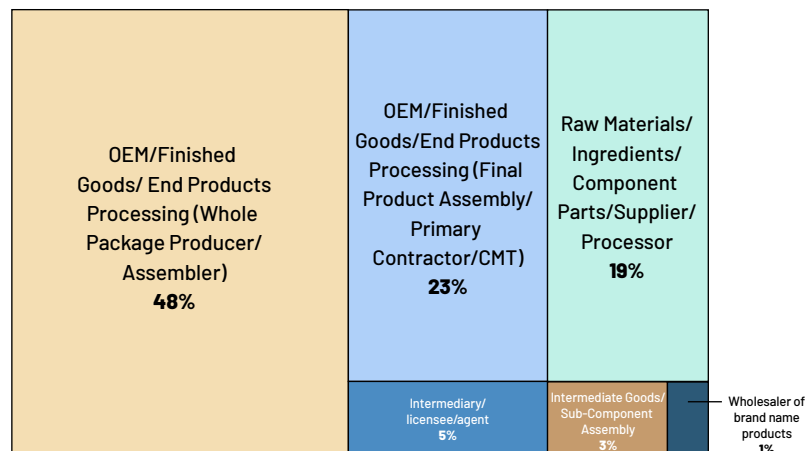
OEM/Finished Goods/ End Products Processing (Whole Package Producer/ Assembler)
48%

OEM/Finished Goods/End Products Processing (Final Product Assembly/ Primary Contractor/CMT)
23%

Raw Materials/ Ingredients/ Component Parts/Supplier/ Processor
19%

Intermediary/ licensee/agent
5%

Intermediate Goods/ Sub-Component Assembly
3%

Wholesaler of brand name products
1%